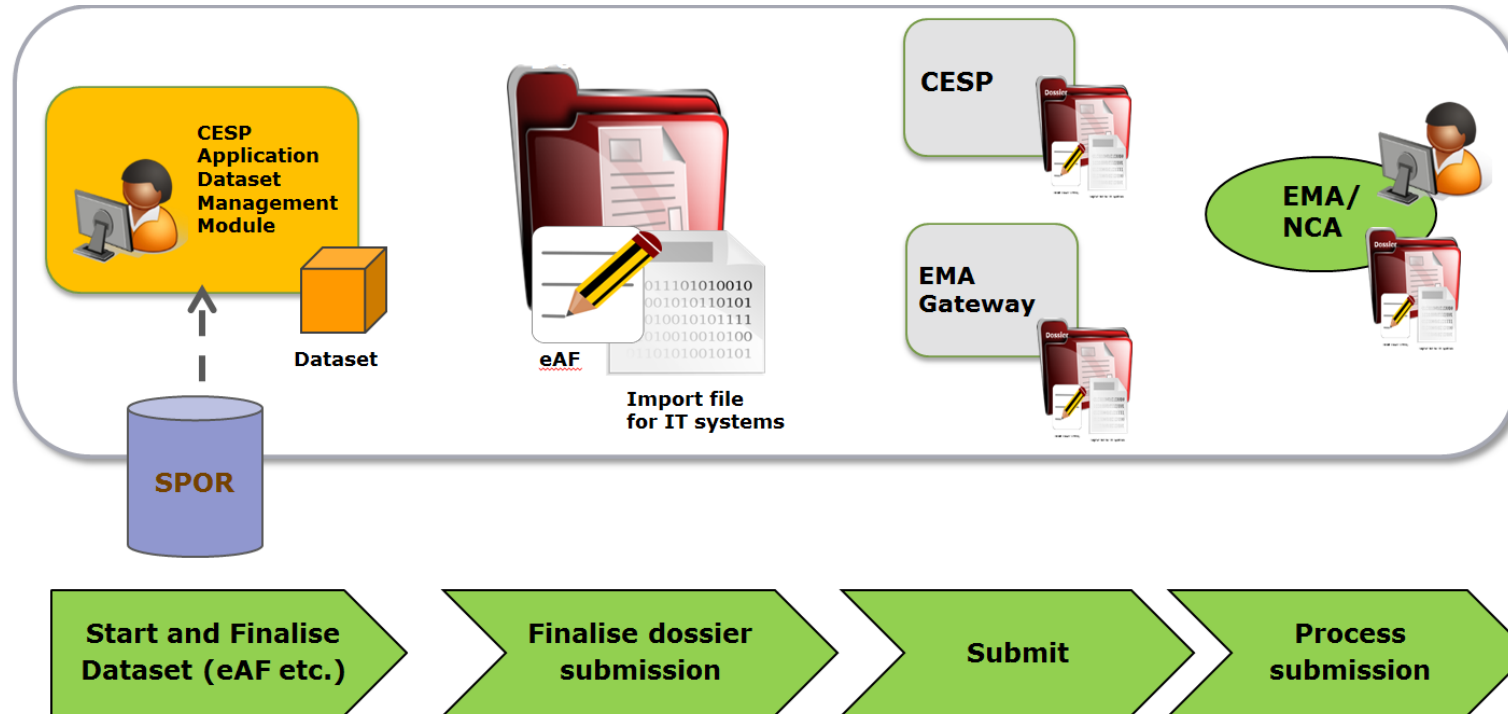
CESP Application Dataset Management Module

Dataset

SPOR

eAF

01110101001000101011010101001010111101001001010011010100101001

Import file for IT systems

CESP

Dossier

EMA Gateway

Dossier

EMA/ NCA

Dossier

Start and Finalise Dataset (eAF etc.)

Finalise dossier submission

Submit

Process submission